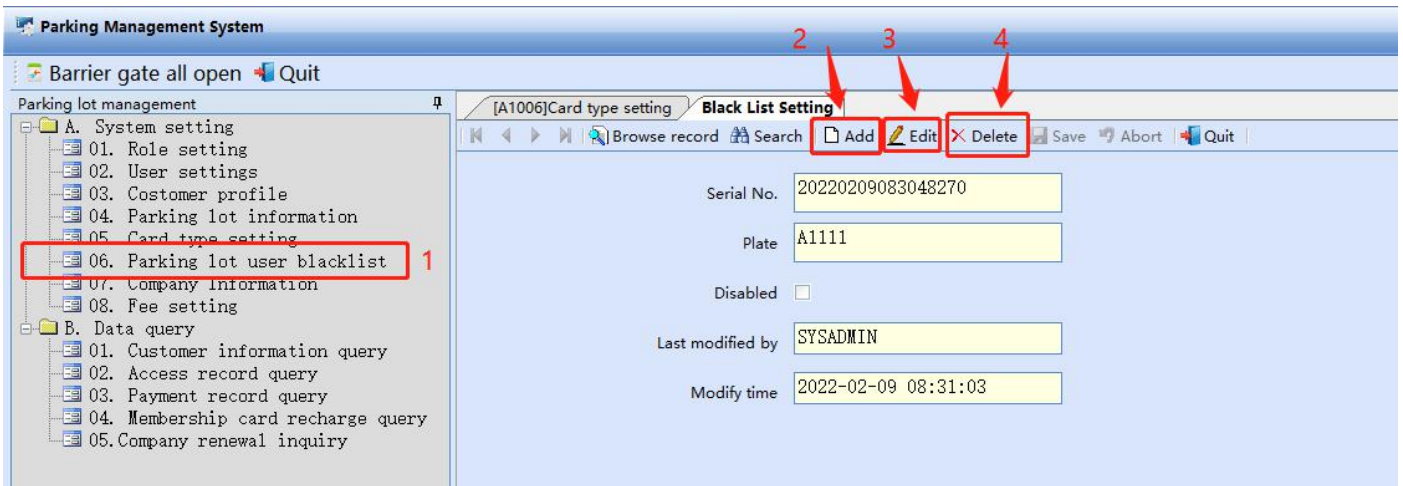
Parking Management System

Barrier gate all open Quit

Parking lot management

A. System setting
01. Role setting
02. User settings
03. Costomer profile
04. Parking lot information
05. Card type setting
06. Parking lot user blacklist
07. Company Information
08. Fee setting
B. Data query
01. Customer information query
02. Access record query
03. Payment record query
04. Membership card recharge query
05. Company renewal inquiry

1

[A1006]Card type setting | Black List Setting

2 3 4

Browse record | Search | Add | Edit | Delete | Save | Abort | Quit

Serial No. 20220209083048270

Plate A1111

Disabled

Last modified by SYSADMIN

Modify time 2022-02-09 08:31:03